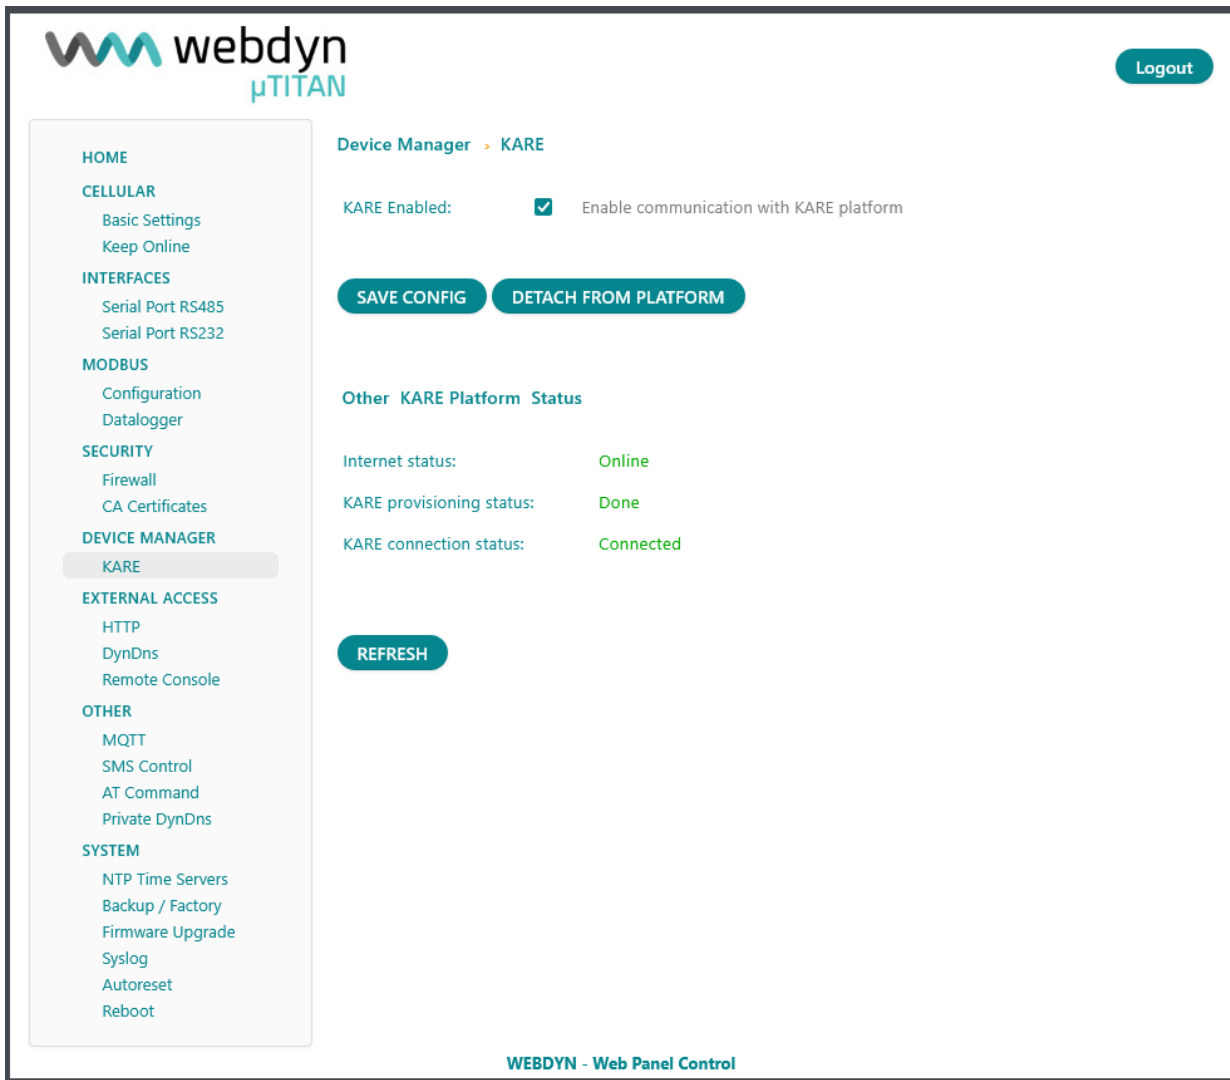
webdyn
μTITAN

Logout

HOME
CELLULAR
Basic Settings
Keep Online
INTERFACES
Serial Port RS485
Serial Port RS232
MODBUS
Configuration
Datalogger
SECURITY
Firewall
CA Certificates
DEVICE MANAGER
KARE
EXTERNAL ACCESS
HTTP
DynDns
Remote Console
OTHER
MQTT
SMS Control
AT Command
Private DynDns
SYSTEM
NTP Time Servers
Backup / Factory
Firmware Upgrade
Syslog
Autoreset
Reboot

Device Manager › KARE

KARE Enabled: Enable communication with KARE platform

SAVE CONFIG
DETACH FROM PLATFORM

Other KARE Platform Status

Internet status: Online
KARE provisioning status: Done
KARE connection status: Connected

REFRESH

WEBDYN - Web Panel Control